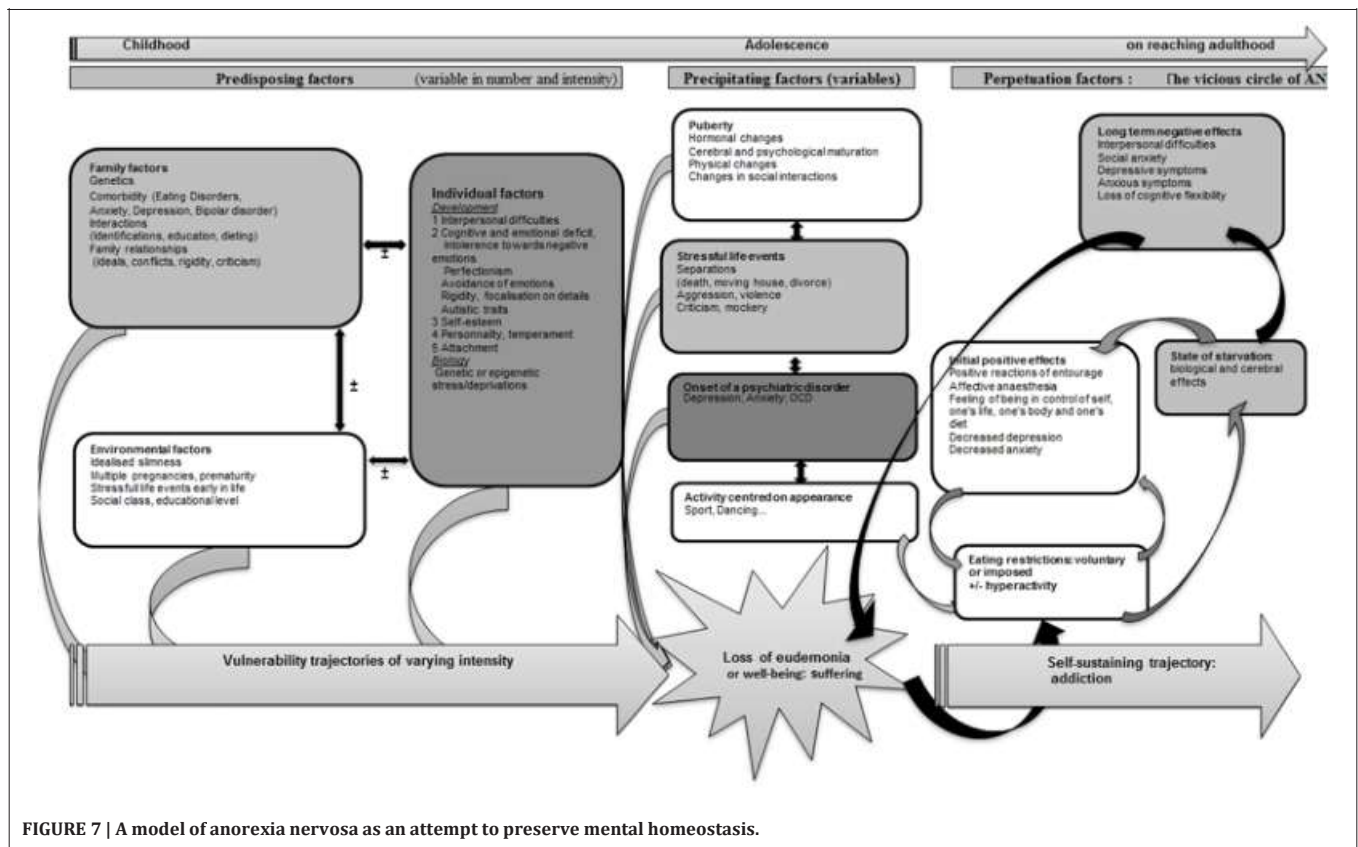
Childhood

Adolescence

on reaching adulthood

Predisposing factors (variable in number and intensity)

Precipitating factors (variables)

Perpetuation factors : The vicious circle of AN

Family factors
Genetics
Comorbidity (Eating Disorders, Anxiety, Depression, Bipolar disorder)
Interactions (identifications, education, dieting)
Family relationships (ideals, conflicts, rigidity, criticism)

±

±

Individual factors
Development
1 Interpersonal difficulties
2 Cognitive and emotional deficit, intolerence towards negative emotions
Perfectionism
Avoidance of emotions
Rigidity, focalisation on details
Autistic traits
3 Self-esteem
4 Personnality, temperament
5 Attachment
Biology
Genetic or epigenetic stress/deprivations

±

Environmental factors
Idealised slimness
Multiple pregnancies, prematurity
Stressfull life events early in life
Social class, educational level

Puberty
Hormonal changes
Cerebral and psychological maturation
Physical changes
Changes in social interactions

Stressful life events
Separations (death, moving house, divorce)
Aggression, violence
Criticism, mockery

Onset of a psychiatric disorder
Depression, Anxiety, OCD

Activity centred on appearance
Sport, Dancing...

Long term negative effects
Interpersonal difficulties
Social anxiety
Depressive symptoms
Anxious symptoms
Loss of cognitive flexibility

Initial positive effects
Positive reactions of entourage
Affective anaesthesia
Feeling of being in control of self, one's life, one's body and one's diet
Decreased depression
Decreased anxiety

State of starvation:
biological and cerebral effects

Eating restrictions: voluntary or imposed
+/- hyperactivity

Vulnerability trajectories of varying intensity

Loss of eudemonia or well-being: suffering

Self-sustaining trajectory: addiction

FIGURE 7 | A model of anorexia nervosa as an attempt to preserve mental homeostasis.